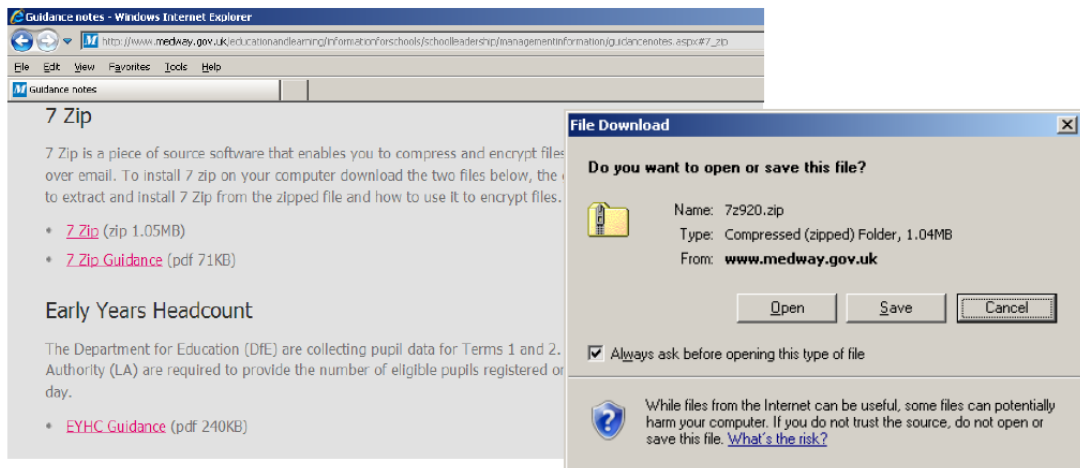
Guidance notes - Windows Internet Explorer

http://www.medway.gov.uk/educationandlearning/informationforschools/schoolleadership/managementinformation/guidancenotes.aspx#7_zip

File Edit View Favorites Tools Help

Guidance notes

7 Zip

7 Zip is a piece of source software that enables you to compress and encrypt files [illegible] over email. To install 7 zip on your computer download the two files below, the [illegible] to extract and install 7 Zip from the zipped file and how to use it to encrypt files.

• 7 Zip (zip 1.05MB)

• 7 Zip Guidance (pdf 71KB)

Early Years Headcount

The Department for Education (DfE) are collecting pupil data for Terms 1 and 2. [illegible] Authority (LA) are required to provide the number of eligible pupils registered or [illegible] day.

• EYHC Guidance (pdf 240KB)

File Download

Do you want to open or save this file?

Name: 7z920.zip
Type: Compressed (zipped) Folder, 1.04MB
From: www.medway.gov.uk

Open Save Cancel

Always ask before opening this type of file

While files from the Internet can be useful, some files can potentially harm your computer. If you do not trust the source, do not open or save this file. What's the risk?